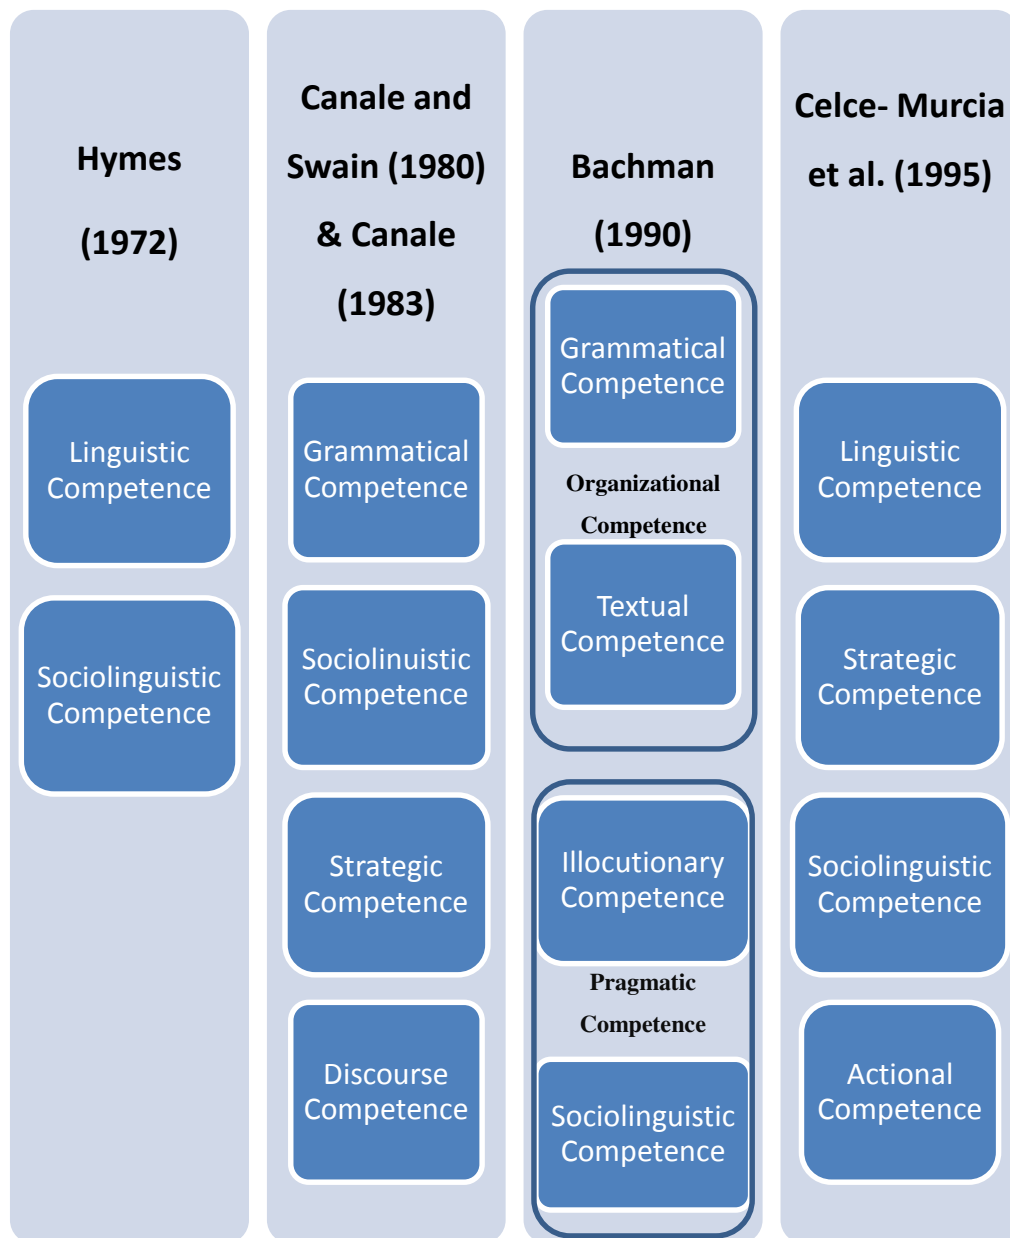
Hymes (1972)

Linguistic Competence

Sociolinguistic Competence

Canale and Swain (1980) & Canale (1983)

Grammatical Competence

Sociolinuistic Competence

Strategic Competence

Discourse Competence

Bachman (1990)

Grammatical Competence

Organizational Competence

Textual Competence

Illocutionary Competence

Pragmatic Competence

Sociolinguistic Competence

Celce- Murcia et al. (1995)

Linguistic Competence

Strategic Competence

Sociolinguistic Competence

Actional Competence